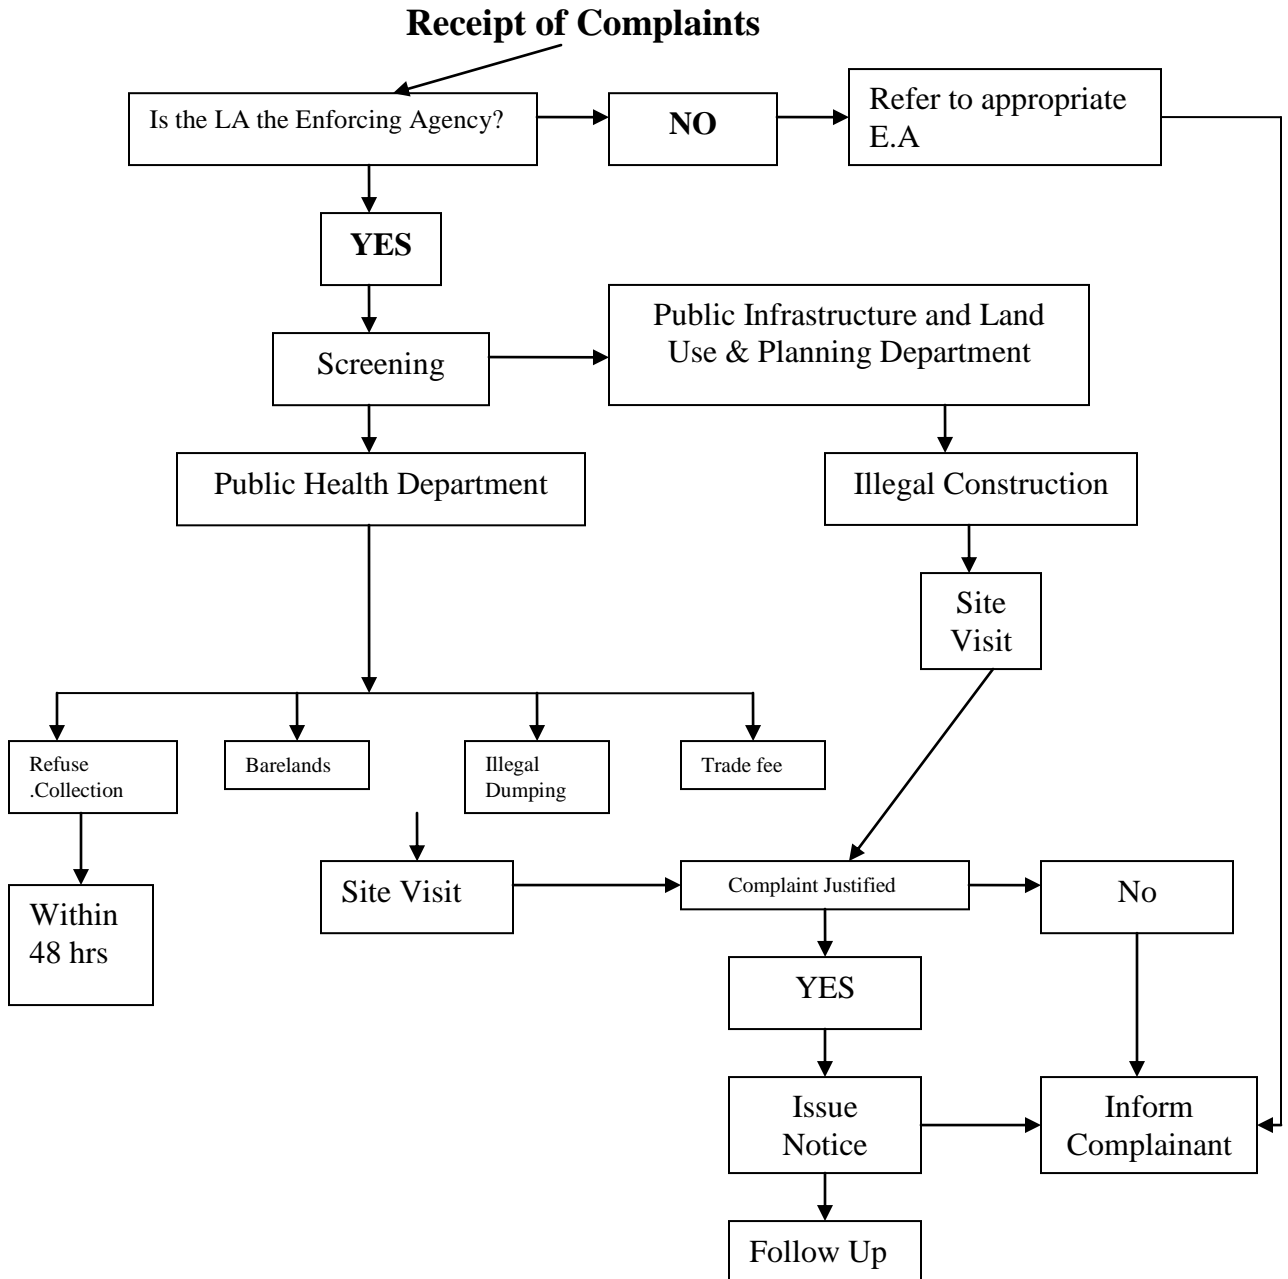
**Receipt of Complaints**

Is the LA the Enforcing Agency?

NO

Refer to appropriate E.A

YES

Screening

Public Infrastructure and Land Use & Planning Department

Public Health Department

Illegal Construction

Site Visit

Refuse .Collection

Barelands

Illegal Dumping

Trade fee

Within 48 hrs

Site Visit

Complaint Justified

No

YES

Issue Notice

Inform Complainant

Follow Up